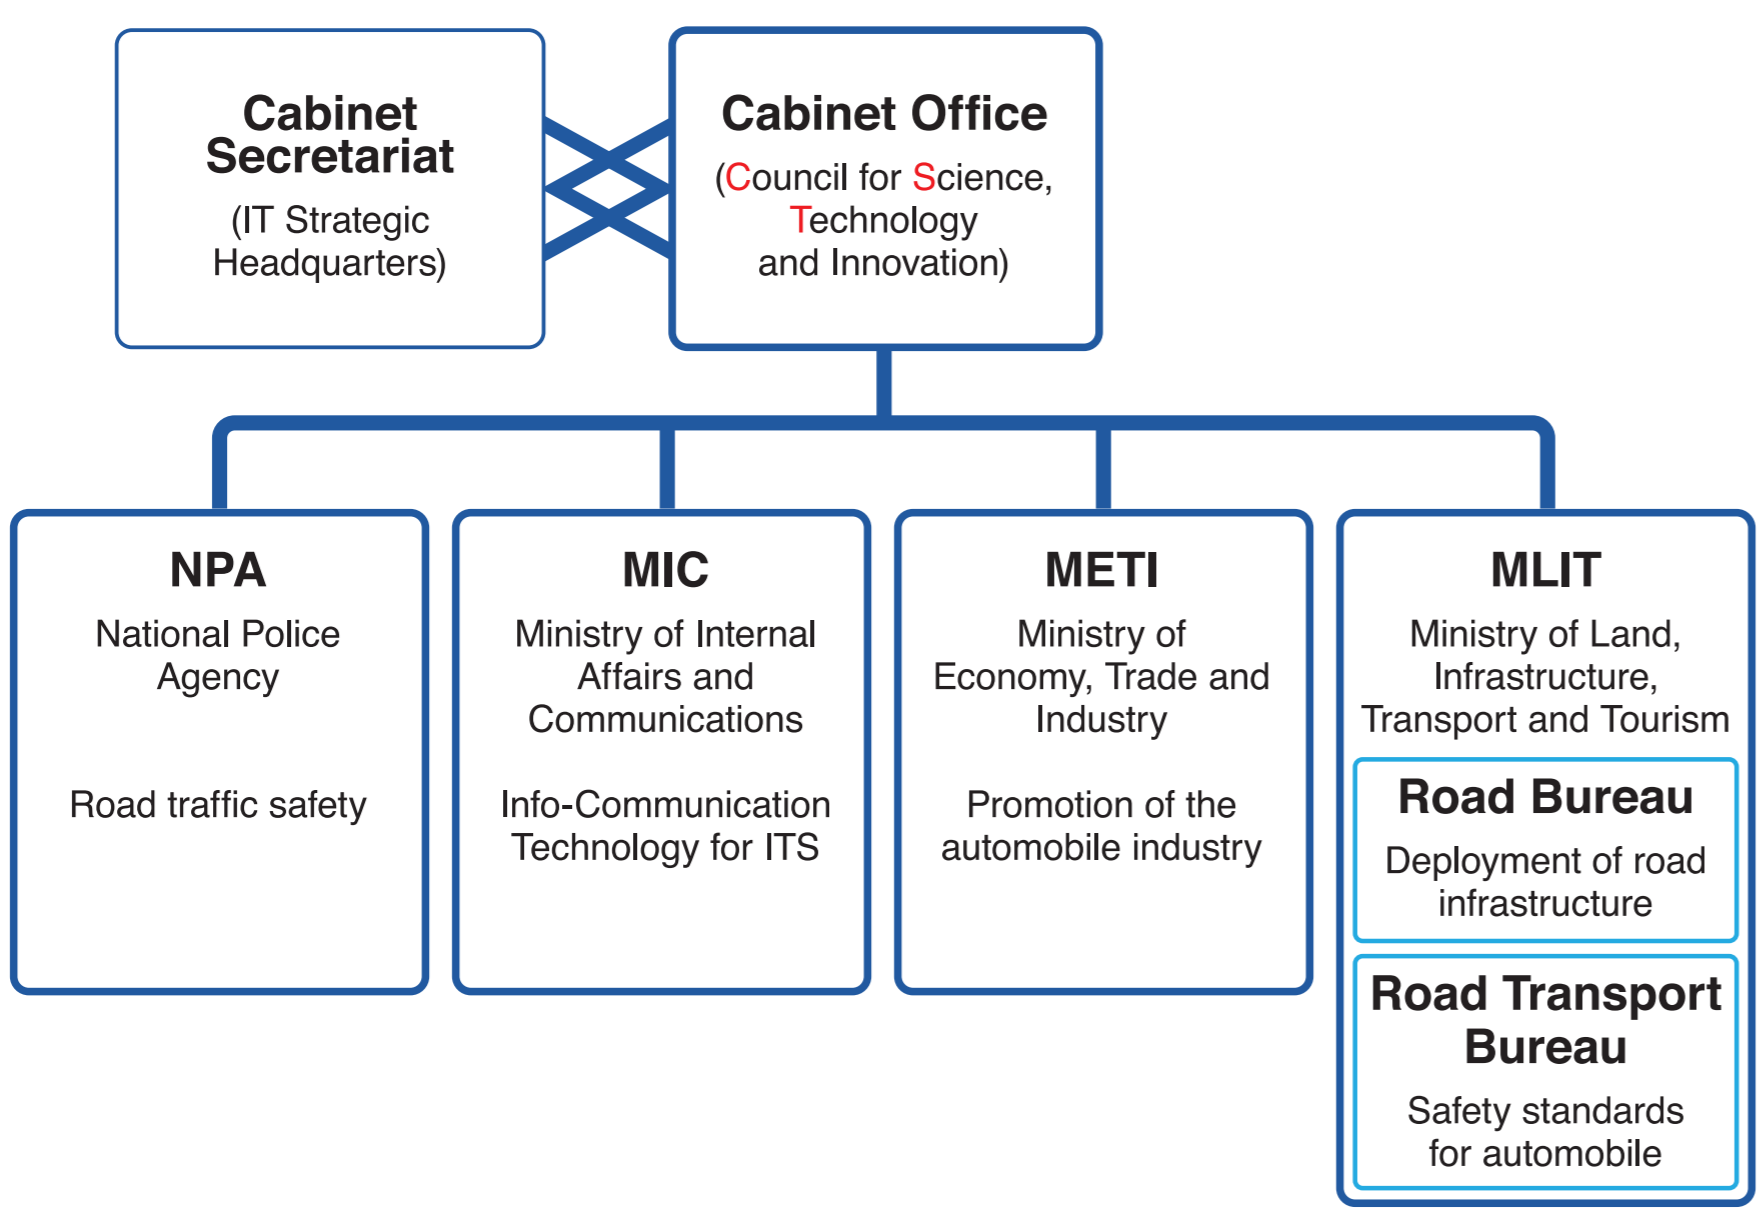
Cabinet Secretariat
(IT Strategic Headquarters)

Cabinet Office
(Council for Science, Technology and Innovation)

NPA
National Police Agency

Road traffic safety

MIC
Ministry of Internal Affairs and Communications

Info-Communication Technology for ITS

METI
Ministry of Economy, Trade and Industry

Promotion of the automobile industry

MLIT
Ministry of Land, Infrastructure, Transport and Tourism

Road Bureau
Deployment of road infrastructure

Road Transport Bureau
Safety standards for automobile